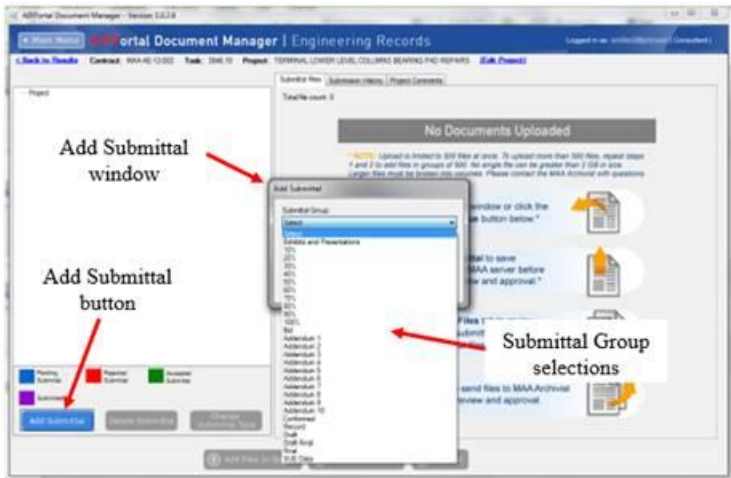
ABPortal Document Manager - Version 3.0.2.6

« Main Menu ABPortal Document Manager | Engineering Records

Logged in as: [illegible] (Consultant)

<Back to Results Contract: MAA-AE-12-002 Task: 3846.10 Project: TERMINAL LOWER LEVEL COLUMNS BEARING PAD REPAIRS [Edit Project]

Project

Submittal Files Submission History Project Comments

Total file count: 0

No Documents Uploaded

* NOTE: Upload is limited to 500 files at once. To upload more than 500 files, repeat steps 1 and 2 to add files in groups of 500. No single file can be greater than 2 GB in size. Larger files must be broken into volumes. Please contact the MAA Archivist with questions.

Add Submittal window

window or click the button below.*

ttal to save MAA server before w and approval.*

Add Submit

Submittal Group

Select

Select
Exhibits and Presentations
10%
20%
30%
40%
50%
60%
70%
80%
90%
100%
Bid
Addendum 1
Addendum 2
Addendum 3
Addendum 4
Addendum 5
Addendum 6
Addendum 7
Addendum 8
Addendum 9
Addendum 10
Conformed
Record
Draft
Draft final
final
Draft Data

Add Submittal button

Submittal Group selections

send files to MAA Archivist review and approval.

Pending Submittal
Rejected Submittal
Accepted Submittal
Submittal

Add Submittal
Delete Submittal
Change Submittal Type

Add Files to Su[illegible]